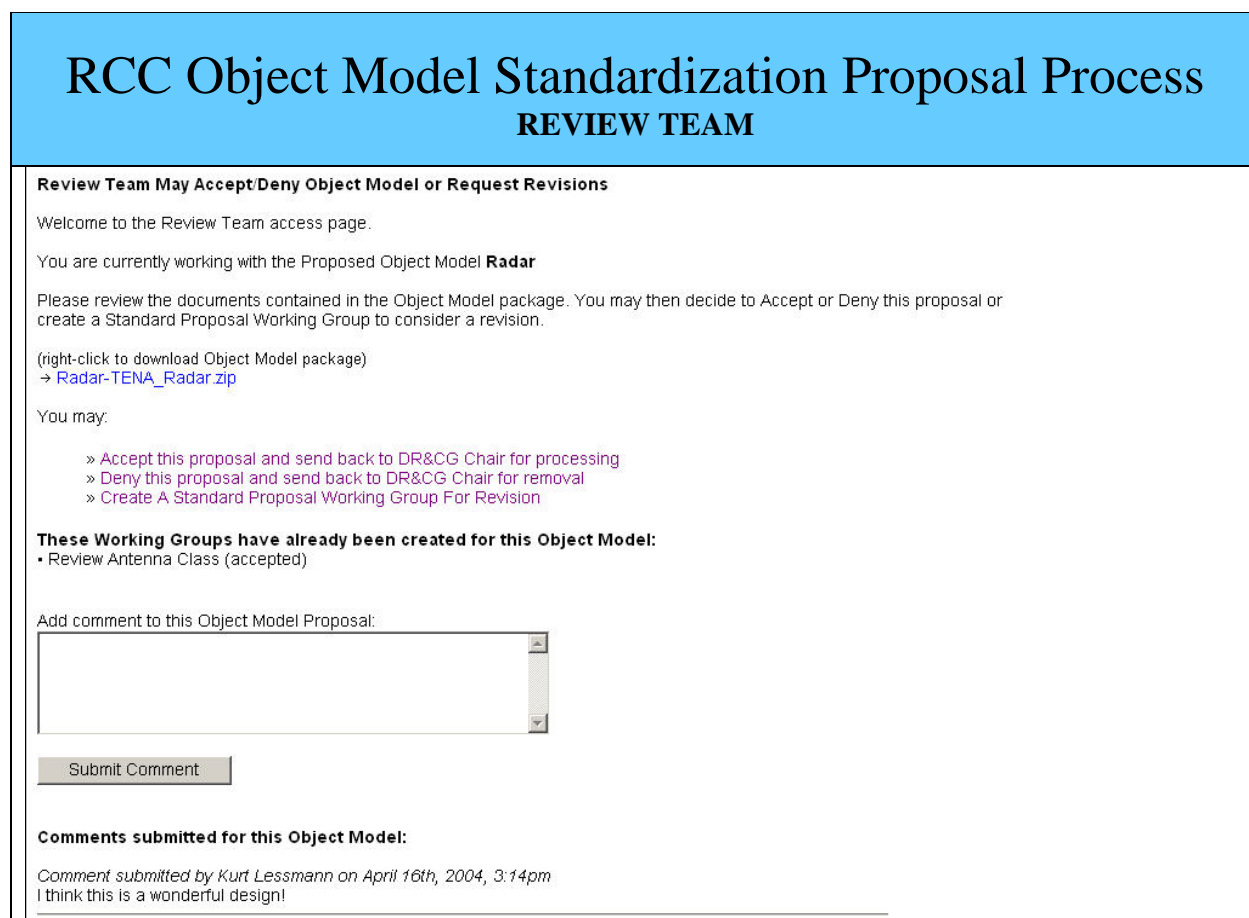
RCC Object Model Standardization Proposal Process
REVIEW TEAM

Review Team May Accept/Deny Object Model or Request Revisions

Welcome to the Review Team access page.

You are currently working with the Proposed Object Model **Radar**

Please review the documents contained in the Object Model package. You may then decide to Accept or Deny this proposal or create a Standard Proposal Working Group to consider a revision.

(right-click to download Object Model package)
→ Radar-TENA_Radar.zip

You may:

» Accept this proposal and send back to DR&CG Chair for processing
» Deny this proposal and send back to DR&CG Chair for removal
» Create A Standard Proposal Working Group For Revision

These Working Groups have already been created for this Object Model:
• Review Antenna Class (accepted)

Add comment to this Object Model Proposal:

Submit Comment

Comments submitted for this Object Model:

Comment submitted by Kurt Lessmann on April 16th, 2004, 3:14pm
I think this is a wonderful design!